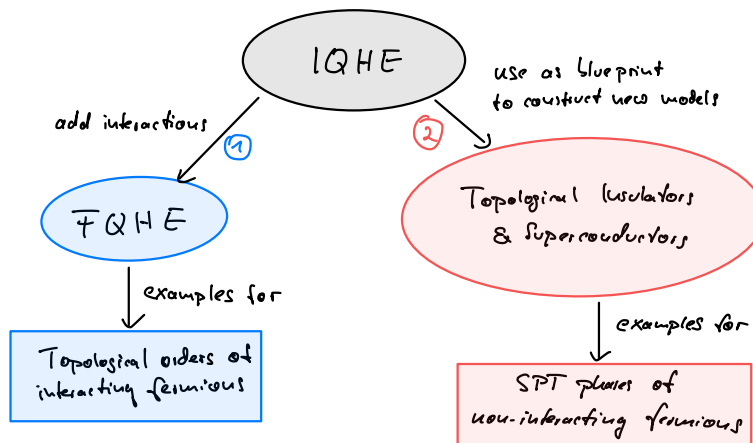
IQHE

add interactions

1

FQHE

examples for

Topological orders of interacting fermions

use as blueprint to construct new models

2

Topological Insulators & Superconductors

examples for

SPT phases of non-interacting fermions